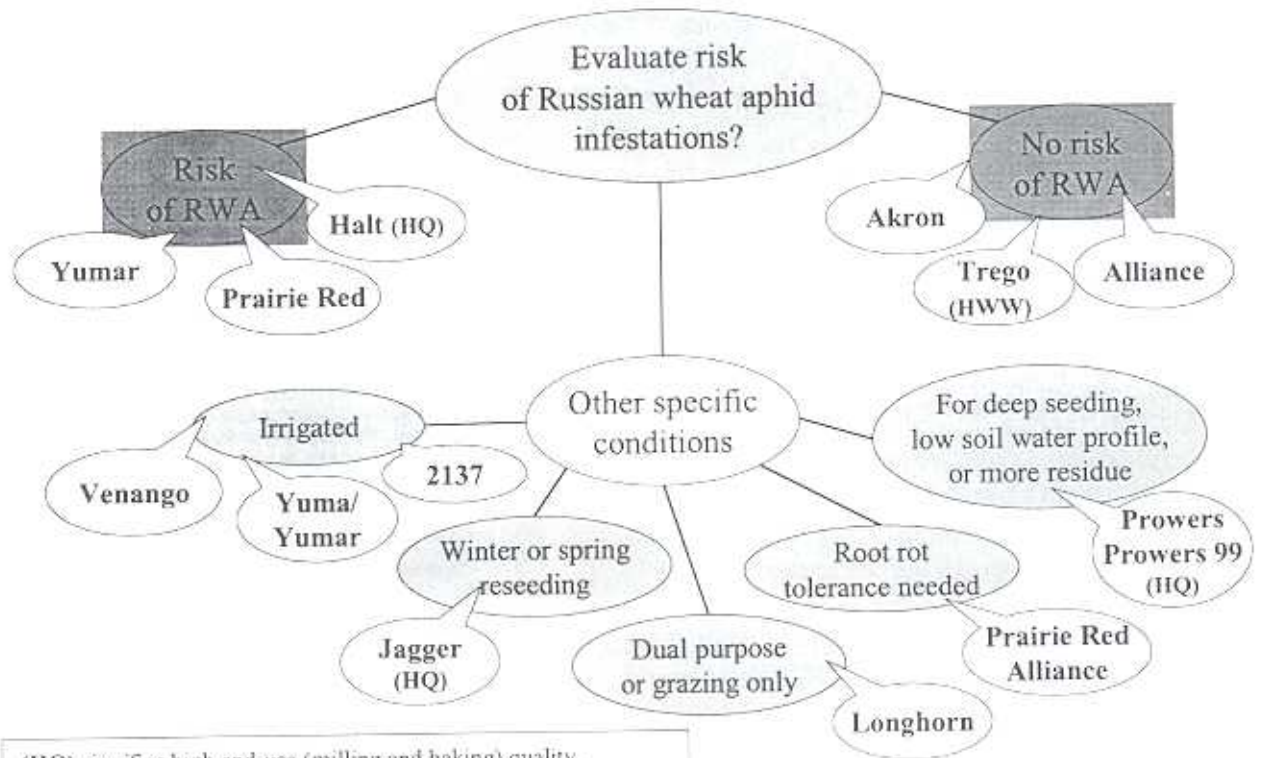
Evaluate risk of Russian wheat aphid infestations?

Risk of RWA

Halt (HQ)

Yumar

Prairie Red

No risk of RWA

Akron

Trego (HWW)

Alliance

Other specific conditions

Irrigated

Venango

Yuma/ Yumar

2137

Winter or spring reseeding

Jagger (HQ)

Dual purpose or grazing only

Longhorn

Root rot tolerance needed

Prairie Red Alliance

For deep seeding, low soil water profile, or more residue

Prowers Prowers 99 (HQ)

(HQ) = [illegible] high end-use (milling and baking) quality